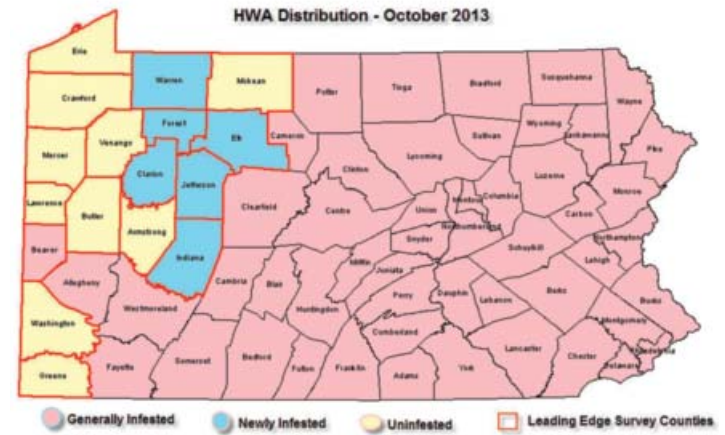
HWA Distribution - October 2013

Erie
Warren
Mckean
Potter
Tioga
Bradford
Susquehanna
Wayne
Crawford
Forest
Elk
Cameron
Wyoming
Lackawanna
Pike
Mercer
Venango
Sullivan
Clarion
Jefferson
Clinton
Lycoming
Luzerne
Monroe
Lawrence
Butler
Clearfield
Centre
Union
Montour
Columbia
Carbon
Armstrong
Northumberland
Northampton
Beaver
Snyder
Schuylkill
Lehigh
Indiana
Mifflin
Allegheny
Cambria
Blair
Juniata
Westmoreland
Huntingdon
Perry
Dauphin
Lebanon
Berks
Bucks
Washington
Montgomery
Cumberland
Somerset
Bedford
Fulton
Franklin
Lancaster
Chester
Philadelphia
Fayette
Adams
York
Greene
Delaware

Generally Infested
Newly Infested
Uninfested
Leading Edge Survey Counties